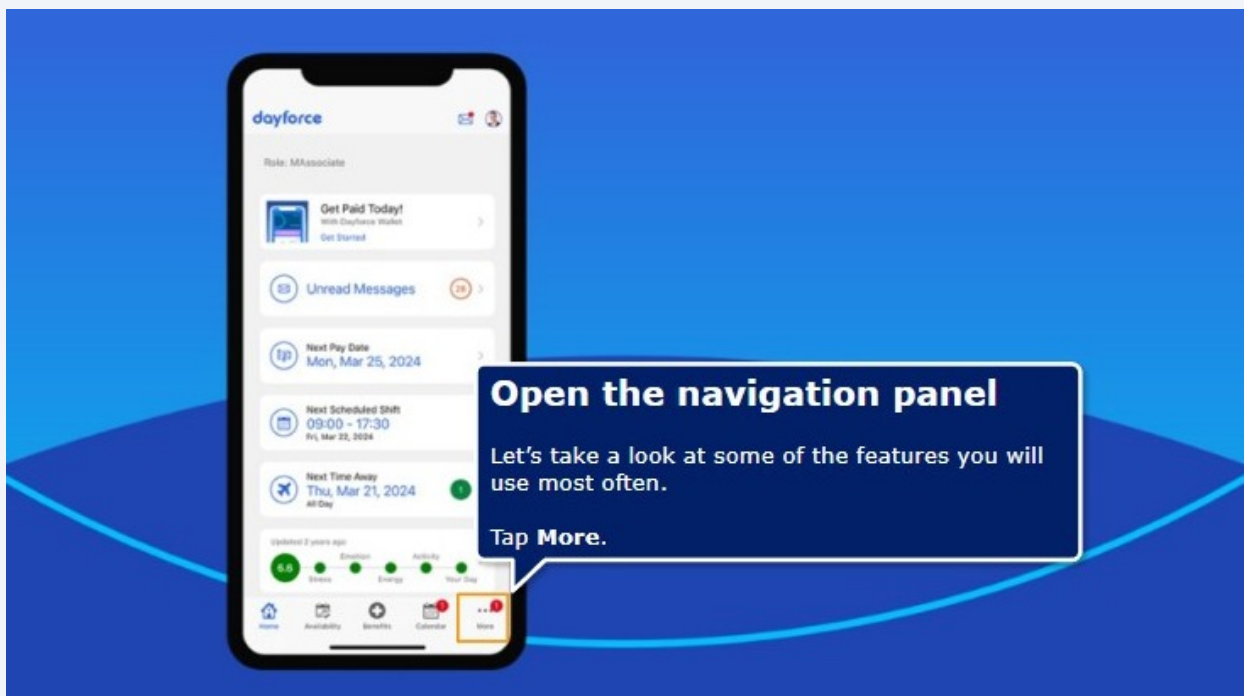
dayforce

Role: MAssociate

Get Paid Today!
With Dayforce Wallet
Get Started

Unread Messages 28

Next Pay Date
Mon, Mar 25, 2024

Next Scheduled Shift
09:00 - 17:30
Fri, Mar 22, 2024

Next Time Away
Thu, Mar 21, 2024
All Day
5

Updated 2 years ago
6.6
Stress Emotion Energy Activity Your Day

Home Availability Benefits Calendar More

Open the navigation panel

Let's take a look at some of the features you will use most often.

Tap **More**.